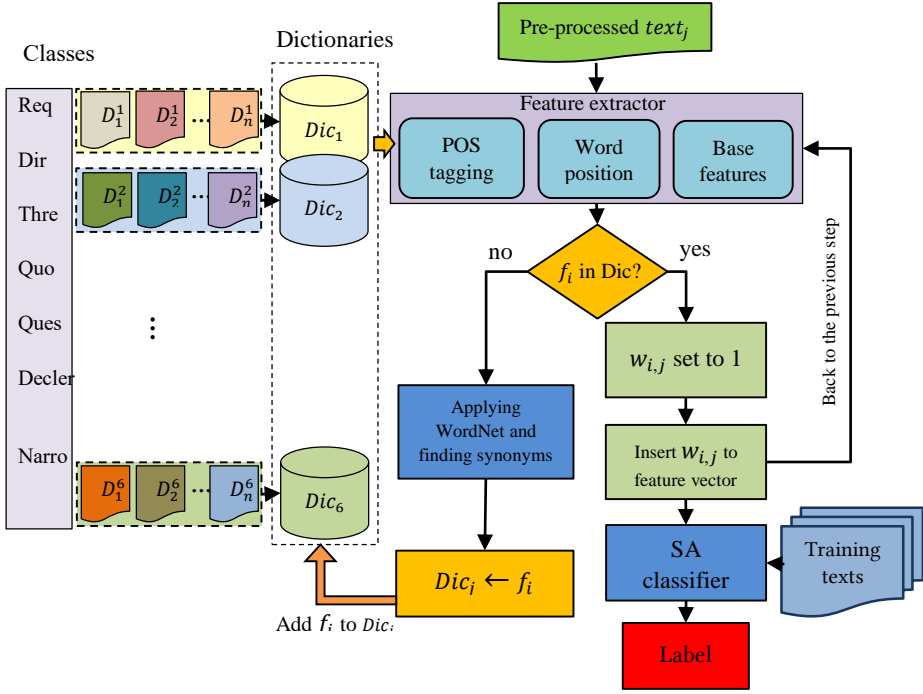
Classes

Req

Dir

Thre

Quo

Ques

Decler

Narro

$D_1^1$ $D_2^1$ … $D_n^1$

$D_1^2$ $D_2^2$ … $D_n^2$

⋮

$D_1^6$ $D_2^6$ … $D_n^6$

Dictionaries

$Dic_1$

$Dic_2$

$Dic_6$

Pre-processed $text_j$

Feature extractor

POS tagging

Word position

Base features

no

$f_i$ in Dic?

yes

Applying WordNet and finding synonyms

$w_{i,j}$ set to 1

Insert $w_{i,j}$ to feature vector

Back to the previous step

$Dic_i \leftarrow f_i$

Add $f_i$ to $Dic_i$

SA classifier

Training texts

Label